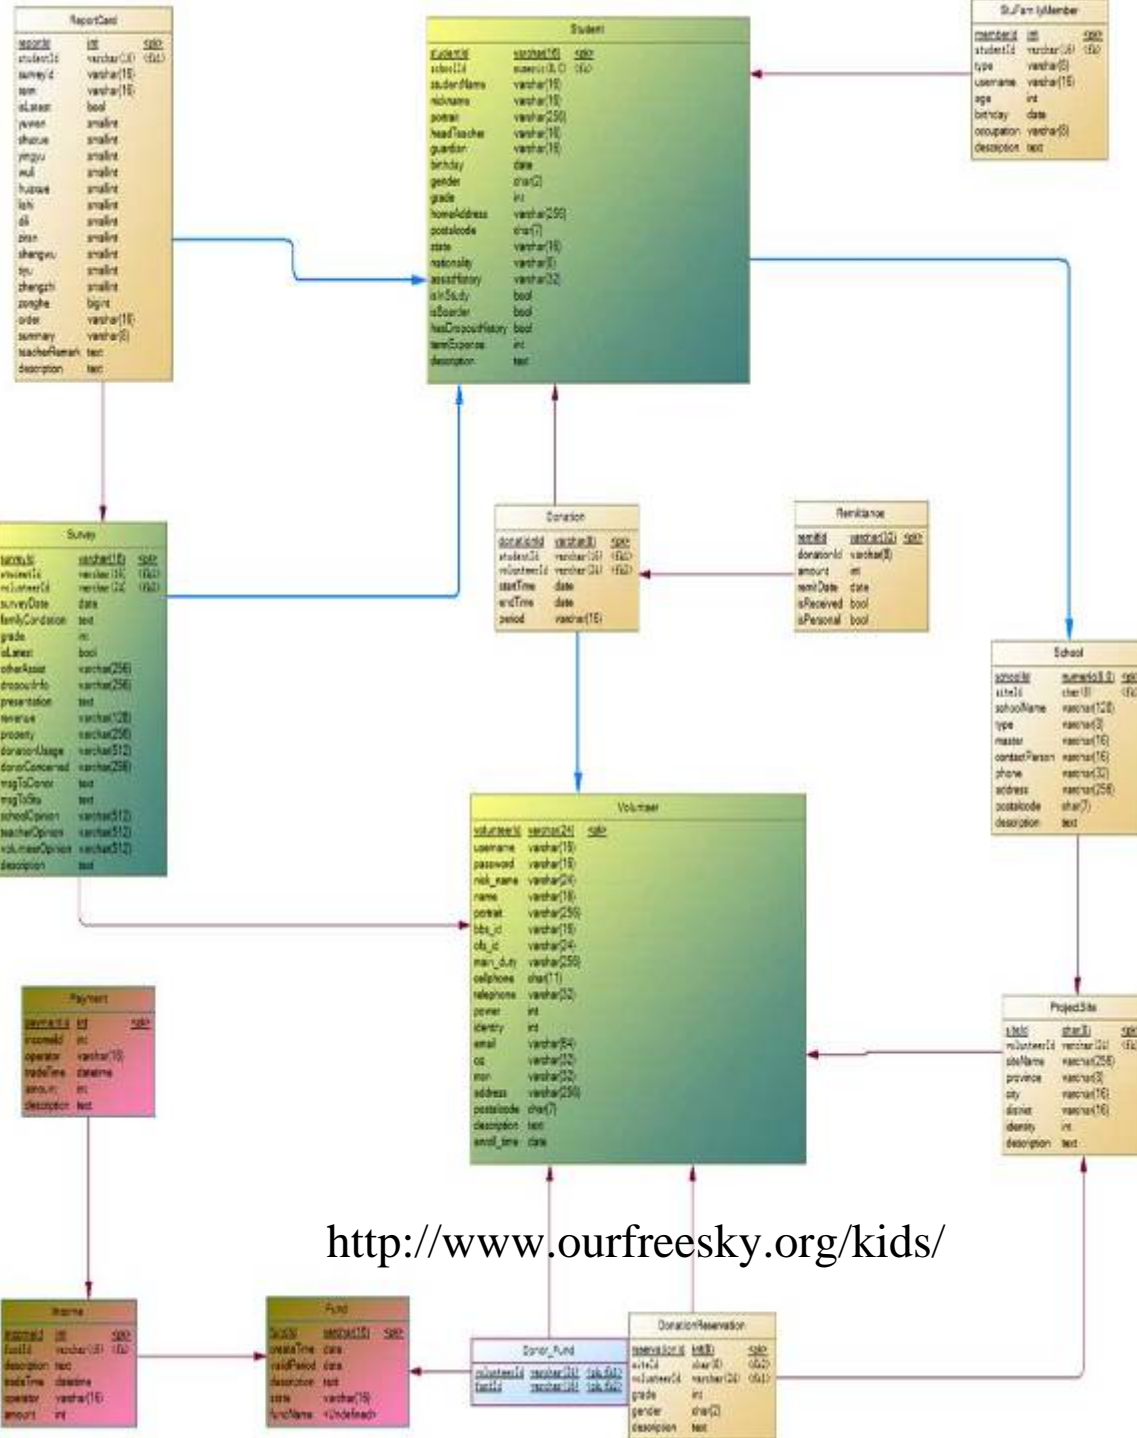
ReportCard

| reportId | int | <pk> |
|---|---|---|
| studentId | varchar(16) | <fk1> |
| surveyId | varchar(16) | |
| term | varchar(16) | |
| isLatest | bool | |
| yuwen | smallint | |
| shuxue | smallint | |
| yingyu | smallint | |
| wuli | smallint | |
| huaxue | smallint | |
| lishi | smallint | |
| dili | smallint | |
| zhengzhi | smallint | |
| shengwu | smallint | |
| tiyu | smallint | |
| zhengzhi | smallint | |
| zonghe | bigint | |
| order | varchar(16) | |
| summary | varchar(6) | |
| teacherRemark | text | |
| description | text | |

Student

| studentId | varchar(16) | <pk> |
|---|---|---|
| schoolId | numeric(8,0) | <fk> |
| studentName | varchar(16) | |
| nickname | varchar(16) | |
| portrait | varchar(256) | |
| headTeacher | varchar(16) | |
| guardian | varchar(16) | |
| birthday | date | |
| gender | char(2) | |
| grade | int | |
| homeAddress | varchar(256) | |
| postalcode | char(7) | |
| state | varchar(16) | |
| nationality | varchar(8) | |
| assistHistory | varchar(32) | |
| isInStudy | bool | |
| isBoarder | bool | |
| hasDropoutHistory | bool | |
| termExpense | int | |
| description | text | |

StuFamilyMember

| memberId | int | <pk> |
|---|---|---|
| studentId | varchar(16) | <fk> |
| type | varchar(8) | |
| username | varchar(16) | |
| age | int | |
| birthday | date | |
| occupation | varchar(8) | |
| description | text | |

Survey

| surveyId | varchar(16) | <pk> |
|---|---|---|
| studentId | varchar(16) | <fk1> |
| volunteerId | varchar(24) | <fk2> |
| surveyDate | date | |
| familyCondition | text | |
| grade | int | |
| isLatest | bool | |
| otherAssist | varchar(256) | |
| dropoutInfo | varchar(256) | |
| presentation | text | |
| revenue | varchar(128) | |
| property | varchar(256) | |
| donationUsage | varchar(512) | |
| donorConcerned | varchar(256) | |
| msgToDonor | text | |
| msgToStu | text | |
| schoolOpinion | varchar(512) | |
| teacherOpinion | varchar(512) | |
| volunteerOpinion | varchar(512) | |
| description | text | |

Donation

| donationId | varchar(8) | <pk> |
|---|---|---|
| studentId | varchar(16) | <fk1> |
| volunteerId | varchar(24) | <fk2> |
| startTime | date | |
| endTime | date | |
| period | varchar(16) | |

Remittance

| remitId | varchar(32) | <pk> |
|---|---|---|
| donationId | varchar(8) | |
| amount | int | |
| remitDate | date | |
| isReceived | bool | |
| isPersonal | bool | |

School

| schoolId | numeric(8,0) | <pk> |
|---|---|---|
| siteId | char(8) | <fk> |
| schoolName | varchar(128) | |
| type | varchar(3) | |
| master | varchar(16) | |
| contactPerson | varchar(16) | |
| phone | varchar(32) | |
| address | varchar(256) | |
| postalcode | char(7) | |
| description | text | |

Volunteer

| volunteerId | varchar(24) | <pk> |
|---|---|---|
| username | varchar(16) | |
| password | varchar(16) | |
| nick_name | varchar(24) | |
| name | varchar(16) | |
| portrait | varchar(256) | |
| bbs_id | varchar(16) | |
| ofs_id | varchar(24) | |
| main_duty | varchar(256) | |
| cellphone | char(11) | |
| telephone | varchar(32) | |
| power | int | |
| identity | int | |
| email | varchar(64) | |
| qq | varchar(32) | |
| msn | varchar(32) | |
| address | varchar(256) | |
| postalcode | char(7) | |
| description | text | |
| enroll_time | date | |

Payment

| paymentId | int | <pk> |
|---|---|---|
| incomeId | int | |
| operator | varchar(16) | |
| tradeTime | datetime | |
| amount | int | |
| description | text | |

ProjectSite

| siteId | char(8) | <pk> |
|---|---|---|
| volunteerId | varchar(24) | <fk> |
| siteName | varchar(256) | |
| province | varchar(3) | |
| city | varchar(16) | |
| district | varchar(16) | |
| identity | int | |
| description | text | |

http://www.ourfreesky.org/kids/

Income

| incomeId | int | <pk> |
|---|---|---|
| fundId | varchar(16) | <fk> |
| description | text | |
| tradeTime | datetime | |
| operator | varchar(16) | |
| amount | int | |

Fund

| fundId | varchar(16) | <pk> |
|---|---|---|
| createTime | date | |
| validPeriod | date | |
| description | text | |
| state | varchar(16) | |
| fundName | <Undefined> | |

Donor_Fund

| volunteerId | varchar(24) | <pk,fk2> |
|---|---|---|
| fundId | varchar(16) | <pk,fk1> |

DonationReservation

| reservationId | int(8) | <pk> |
|---|---|---|
| siteId | char(8) | <fk2> |
| volunteerId | varchar(24) | <fk1> |
| grade | int | |
| gender | char(2) | |
| description | text | |